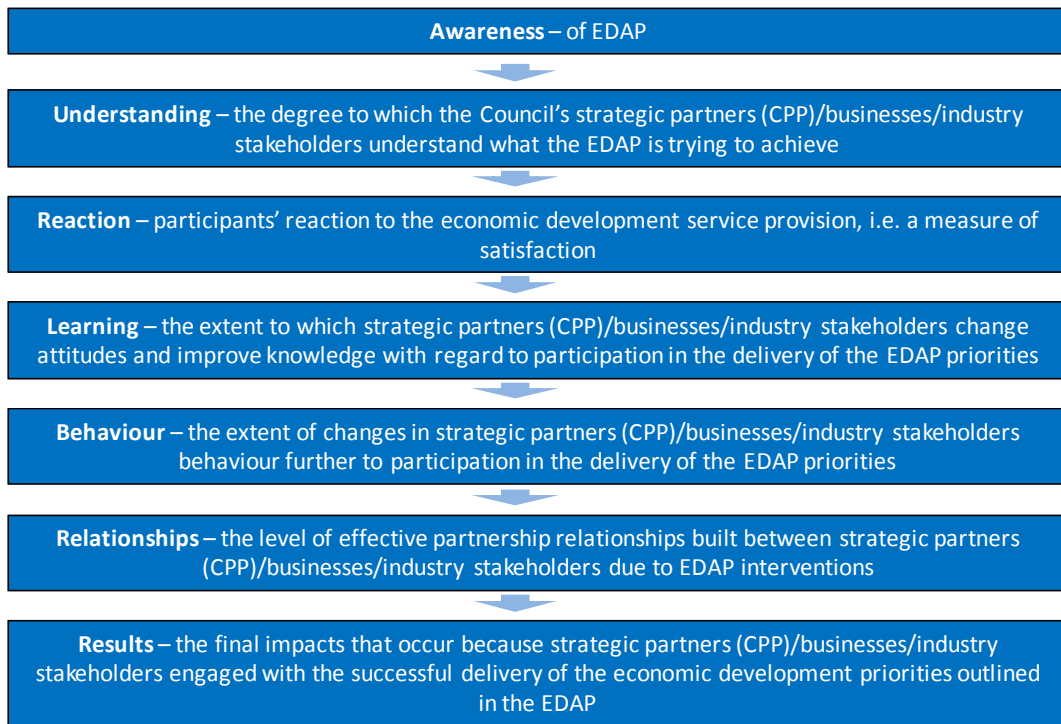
**Awareness** – of EDAP

**Understanding** – the degree to which the Council's strategic partners (CPP)/businesses/industry stakeholders understand what the EDAP is trying to achieve

**Reaction** – participants' reaction to the economic development service provision, i.e. a measure of satisfaction

**Learning** – the extent to which strategic partners (CPP)/businesses/industry stakeholders change attitudes and improve knowledge with regard to participation in the delivery of the EDAP priorities

**Behaviour** – the extent of changes in strategic partners (CPP)/businesses/industry stakeholders behaviour further to participation in the delivery of the EDAP priorities

**Relationships** – the level of effective partnership relationships built between strategic partners (CPP)/businesses/industry stakeholders due to EDAP interventions

**Results** – the final impacts that occur because strategic partners (CPP)/businesses/industry stakeholders engaged with the successful delivery of the economic development priorities outlined in the EDAP